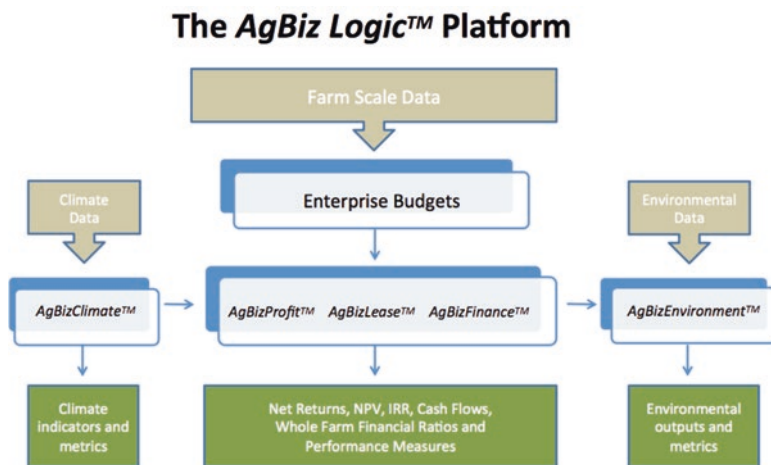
The AgBiz Logic™ Platform

Farm Scale Data

Climate Data

Enterprise Budgets

Environmental Data

AgBizClimate™

AgBizProfit™ AgBizLease™ AgBizFinance™

AgBizEnvironment™

Climate indicators and metrics

Net Returns, NPV, IRR, Cash Flows, Whole Farm Financial Ratios and Performance Measures

Environmental outputs and metrics